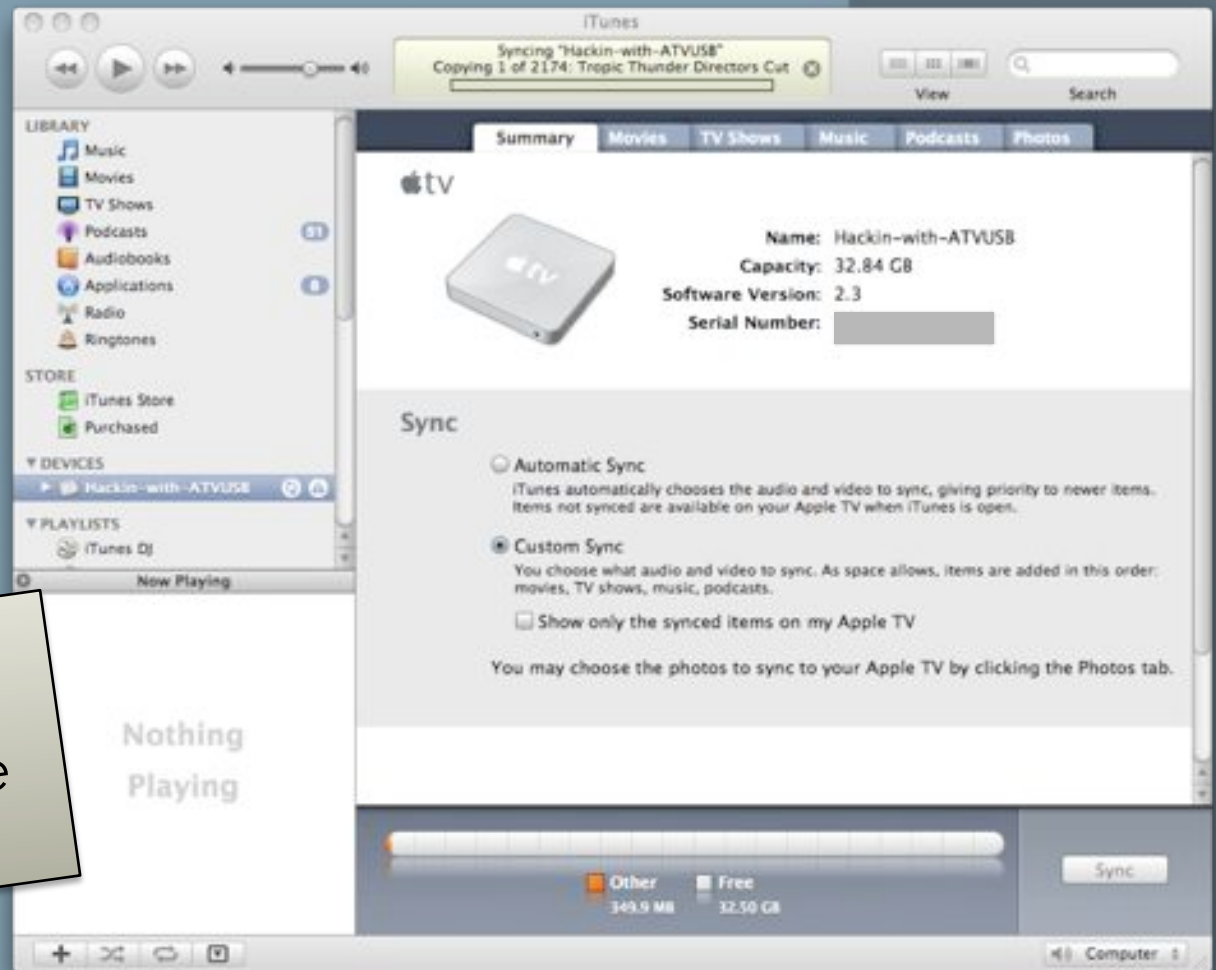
iTunes

Syncing "Hackin-with-ATVUSB"
Copying 1 of 2174: Tropic Thunder Directors Cut

View Search

LIBRARY
Music
Movies
TV Shows
Podcasts 51
Audiobooks
Applications 8
Radio
Ringtones

STORE
iTunes Store
Purchased

DEVICES
Hackin-with-ATVUSB

PLAYLISTS
iTunes DJ

Now Playing

Nothing Playing

e

Summary | Movies | TV Shows | Music | Podcasts | Photos

tv

Name: Hackin-with-ATVUSB
Capacity: 32.84 GB
Software Version: 2.3
Serial Number:

Sync

Automatic Sync
iTunes automatically chooses the audio and video to sync, giving priority to newer items. Items not synced are available on your Apple TV when iTunes is open.

Custom Sync
You choose what audio and video to sync. As space allows, items are added in this order: movies, TV shows, music, podcasts.

Show only the synced items on my Apple TV

You may choose the photos to sync to your Apple TV by clicking the Photos tab.

Other 349.9 MB
Free 32.50 GB

Sync

Computer